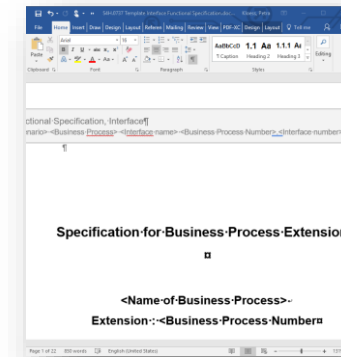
File Home Insert Draw Design Layout References Mailings Review View PDF-XChange Design Layout Tell me

AaBbCcD 1.1 Aa 1.1.1 Aa
T Caption Heading 2 Heading 3

Clipboard Font Paragraph Styles Editing

ctional·Specification, Interface¶
nario>·<Business·Process>·<Interface·name>·<Business·Process·Number>_<Interface·number>

¶

Specification·for·Business·Process·Extensio

¤

<Name·of·Business·Process>·
Extension·:·<Business·Process·Number¤

Page 1 of 22 300 words English (United States)